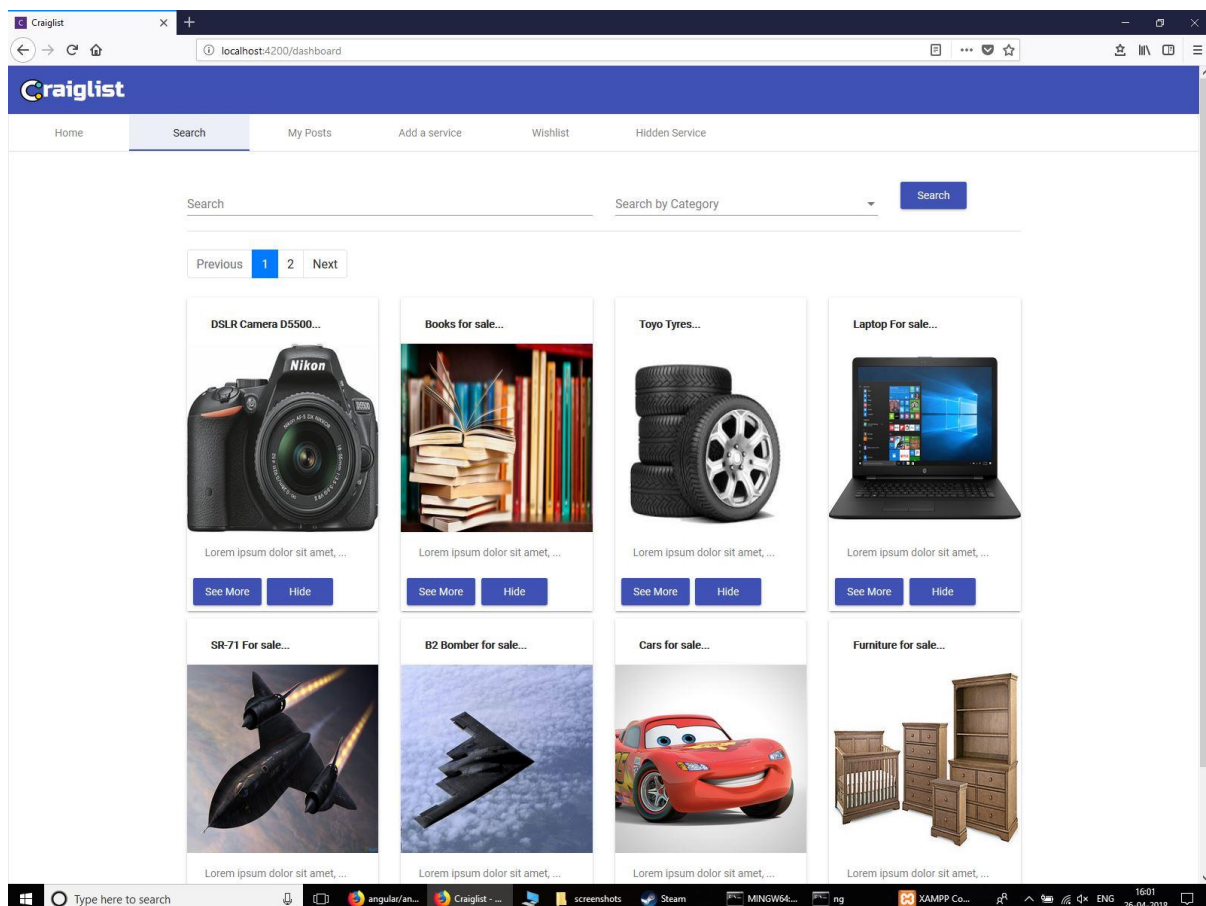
Craiglist

localhost:4200/dashboard

Craiglist

Home Search My Posts Add a service Wishlist Hidden Service

Search

Search by Category

Search

Previous 1 2 Next

DSLR Camera D5500...

Nikon

Lorem ipsum dolor sit amet, ...

See More Hide

Books for sale...

Lorem ipsum dolor sit amet, ...

See More Hide

Toyo Tyres...

Lorem ipsum dolor sit amet, ...

See More Hide

Laptop For sale...

Lorem ipsum dolor sit amet, ...

See More Hide

SR-71 For sale...

Lorem ipsum dolor sit amet, ...

B2 Bomber for sale...

Lorem ipsum dolor sit amet, ...

Cars for sale...

Lorem ipsum dolor sit amet, ...

Furniture for sale...

Lorem ipsum dolor sit amet, ...

Type here to search angular/an... Craiglist - ... screenshots Steam MINGW64:... ng XAMPP Co... ENG 16:01 26-04-2018